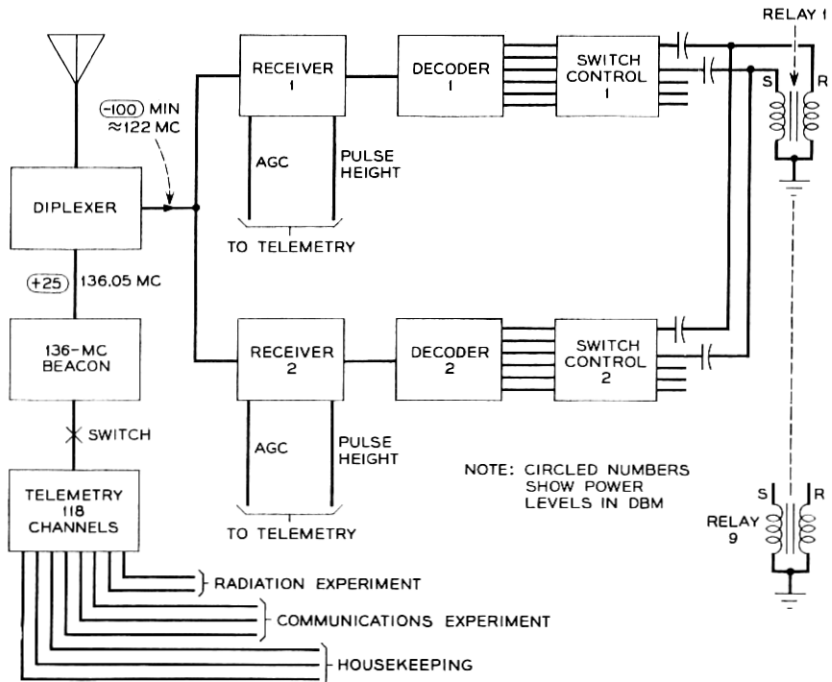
RELAY 1

RECEIVER 1

DECODER 1

SWITCH CONTROL 1

S

R

(-100) MIN ≈122 MC

AGC

PULSE HEIGHT

DIPLEXER

TO TELEMETRY

(+25) 136.05 MC

136-MC BEACON

RECEIVER 2

DECODER 2

SWITCH CONTROL 2

SWITCH

AGC

PULSE HEIGHT

NOTE: CIRCLED NUMBERS SHOW POWER LEVELS IN DBM

TELEMETRY 118 CHANNELS

TO TELEMETRY

S

R

RELAY 9

RADIATION EXPERIMENT

COMMUNICATIONS EXPERIMENT

HOUSEKEEPING